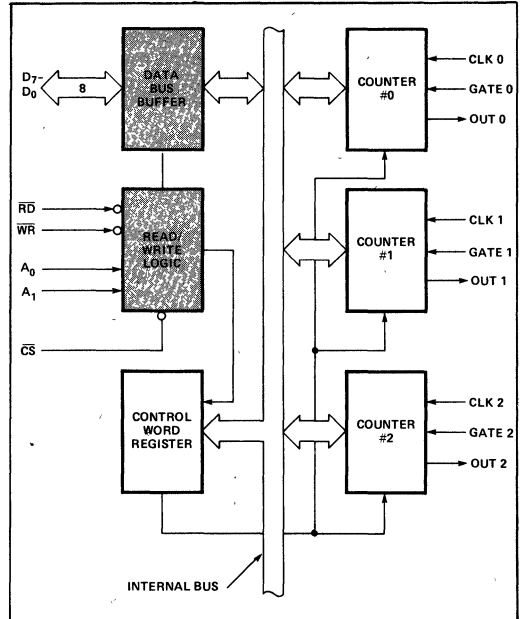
$D_7$-
$D_0$

8

DATA BUS BUFFER

$\overline{RD}$

$\overline{WR}$

$A_0$

$A_1$

READ/ WRITE LOGIC

$\overline{CS}$

CONTROL WORD REGISTER

COUNTER #0

CLK 0

GATE 0

OUT 0

COUNTER #1

CLK 1

GATE 1

OUT 1

COUNTER #2

CLK 2

GATE 2

OUT 2

INTERNAL BUS